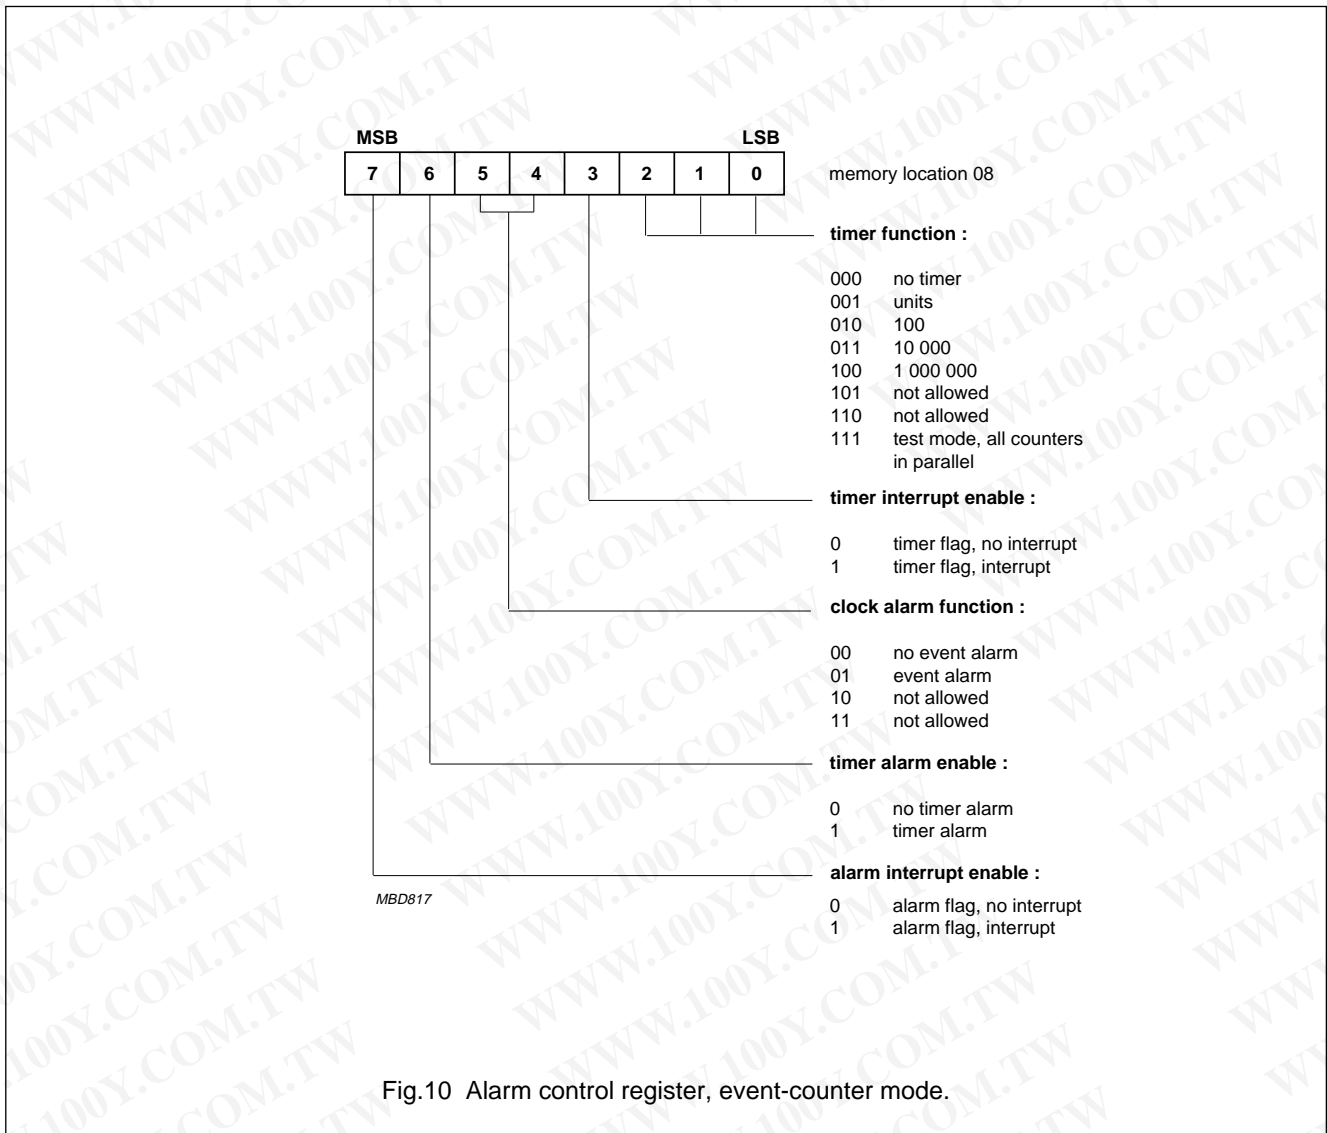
MSB LSB

| 7 | 6 | 5 | 4 | 3 | 2 | 1 | 0 |
|---|---|---|---|---|---|---|---|

memory location 08

**timer function :**

000 no timer
001 units
010 100
011 10 000
100 1 000 000
101 not allowed
110 not allowed
111 test mode, all counters in parallel

**timer interrupt enable :**

0 timer flag, no interrupt
1 timer flag, interrupt

**clock alarm function :**

00 no event alarm
01 event alarm
10 not allowed
11 not allowed

**timer alarm enable :**

0 no timer alarm
1 timer alarm

**alarm interrupt enable :**

0 alarm flag, no interrupt
1 alarm flag, interrupt

MBD817

Fig.10 Alarm control register, event-counter mode.